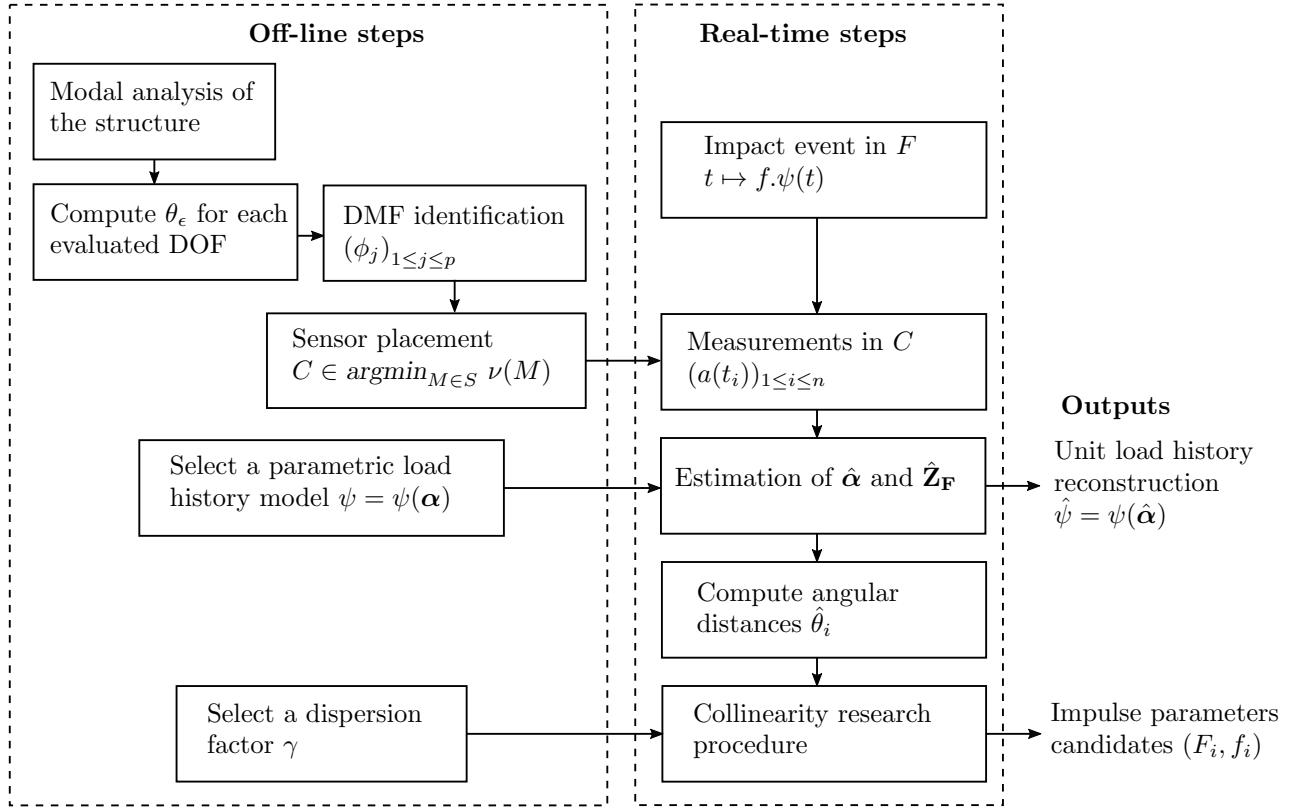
Off-line steps

Real-time steps

Modal analysis of the structure

Compute $\theta_\epsilon$ for each evaluated DOF

DMF identification $(\phi_j)_{1\leq j\leq p}$

Sensor placement $C \in \text{argmin}_{M\in S}\ \nu(M)$

Select a parametric load history model $\psi = \psi(\boldsymbol{\alpha})$

Select a dispersion factor $\gamma$

Impact event in $F$ $t \mapsto f.\psi(t)$

Measurements in $C$ $(a(t_i))_{1\leq i\leq n}$

Estimation of $\hat{\boldsymbol{\alpha}}$ and $\hat{\mathbf{Z}}_{\mathbf{F}}$

Compute angular distances $\hat{\theta}_i$

Collinearity research procedure

Outputs

Unit load history reconstruction $\hat{\psi} = \psi(\hat{\boldsymbol{\alpha}})$

Impulse parameters candidates $(F_i, f_i)$